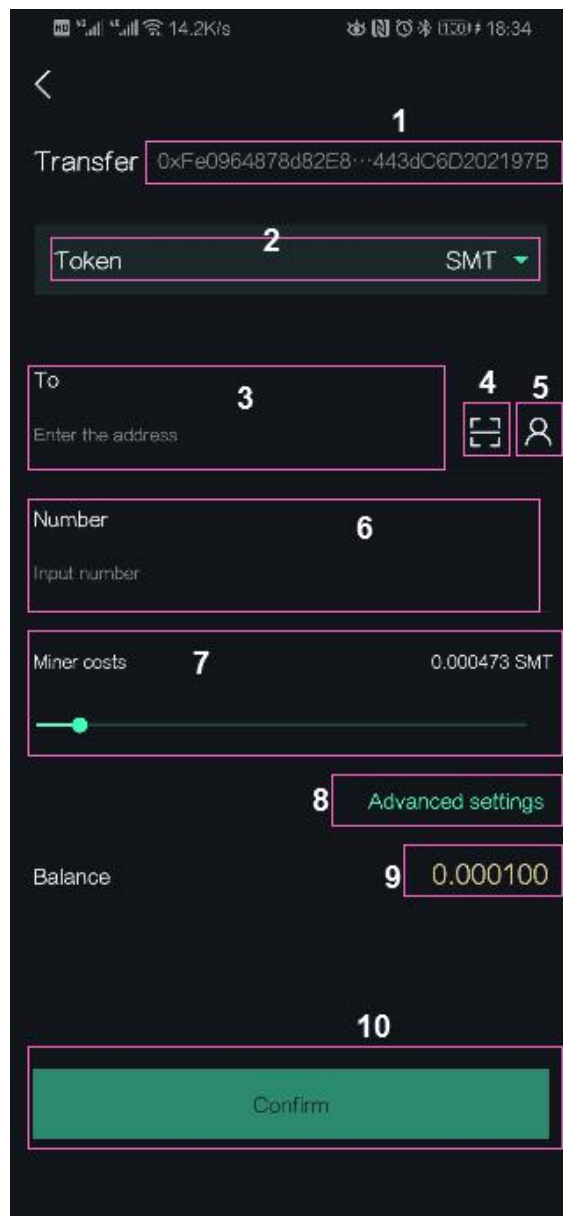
14.2K/s 18:34

<

1

Transfer 0xFe0964878d82E8···443dC6D202197B

2

Token SMT

To 3

Enter the address

4 5

Number 6

Input number

Miner costs 7 0.000473 SMT

8 Advanced settings

Balance 9 0.000100

10

Confirm